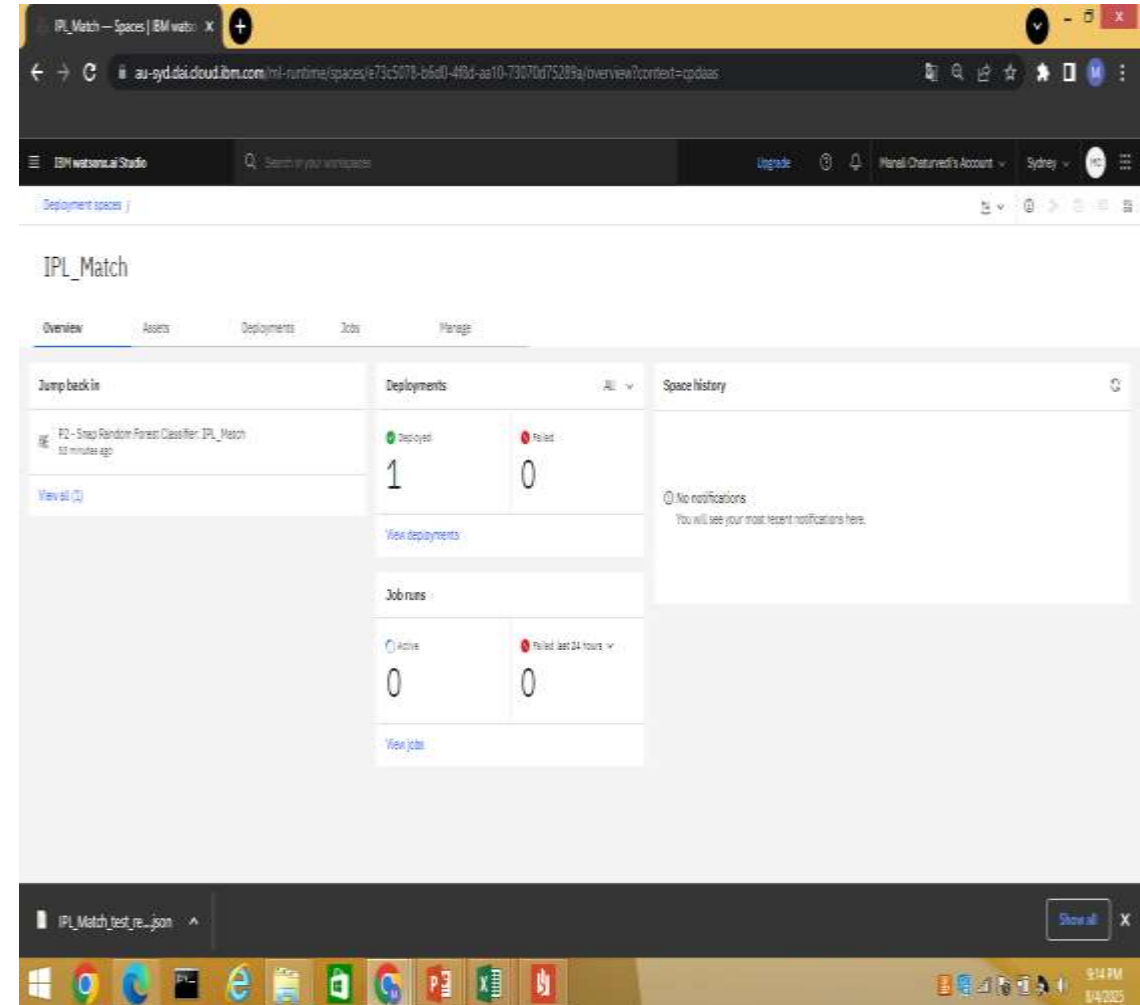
IPL_Match — Spaces | IBM wats: X

au-syd.dai.cloud.ibm.com/ml-runtime/spaces/e73c5078-b6d0-4f8d-aa10-73070d75289a/overview?context=cpdaas

IBM watsonx.ai Studio

Search in your workspaces

Upgrade

Manali Chaturvedi's Account

Sydney

Deployment spaces /

IPL_Match

Overview Assets Deployments Jobs Manage

Jump back in

P2 - Snap Random Forest Classifier: IPL_Match
53 minutes ago

View all (1)

Deployments

All

Deployed
1

Failed
0

View deployments

Job runs

Active
0

Failed last 24 hours
0

View jobs

Space history

No notifications
You will see your most recent notifications here.

IPL_Match_test_re....json

Show all

X

9:14 PM
6/4/2025